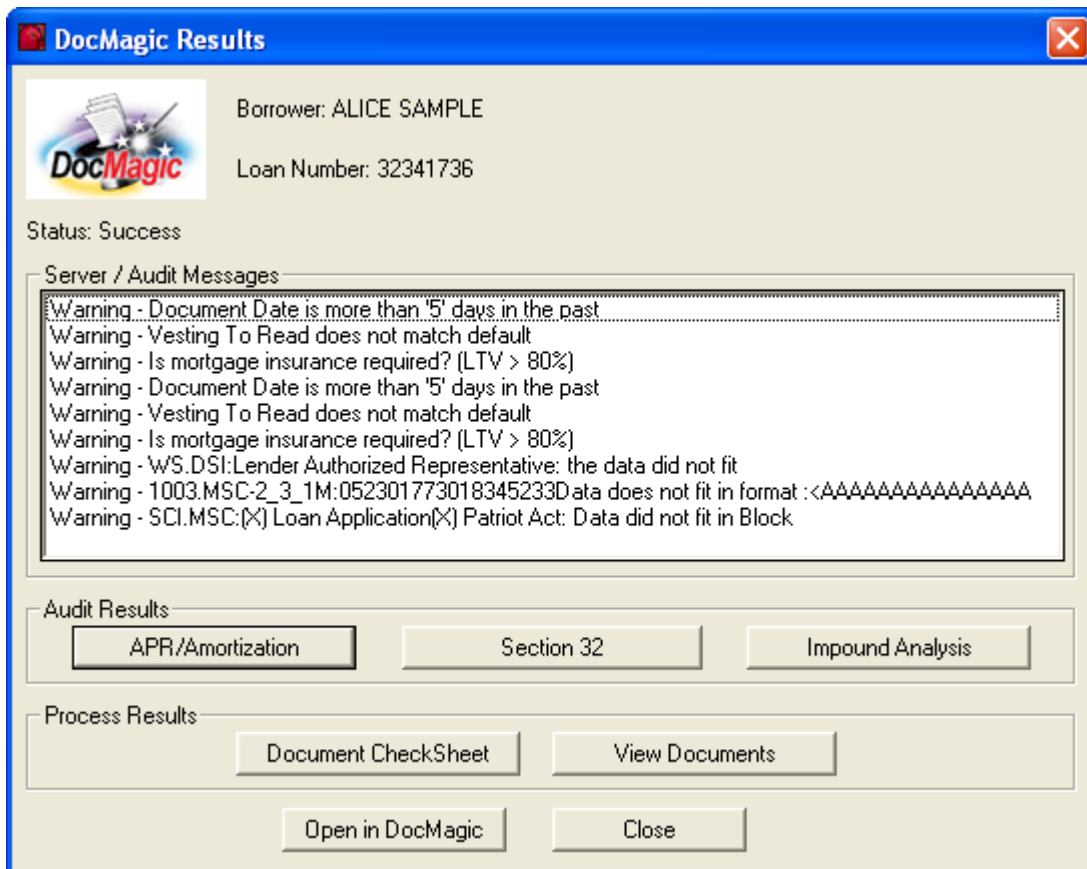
DocMagic Results

DocMagic

Borrower: ALICE SAMPLE

Loan Number: 32341736

Status: Success

Server / Audit Messages

Warning - Document Date is more than '5' days in the past
Warning - Vesting To Read does not match default
Warning - Is mortgage insurance required? (LTV > 80%)
Warning - Document Date is more than '5' days in the past
Warning - Vesting To Read does not match default
Warning - Is mortgage insurance required? (LTV > 80%)
Warning - WS.DSI:Lender Authorized Representative: the data did not fit
Warning - 1003.MSC-2_3_1M:052301773018345233Data does not fit in format :<AAAAAAAAAAAAAA
Warning - SCI.MSC:(X) Loan Application(X) Patriot Act: Data did not fit in Block

Audit Results

APR/Amortization

Section 32

Impound Analysis

Process Results

Document CheckSheet

View Documents

Open in DocMagic

Close